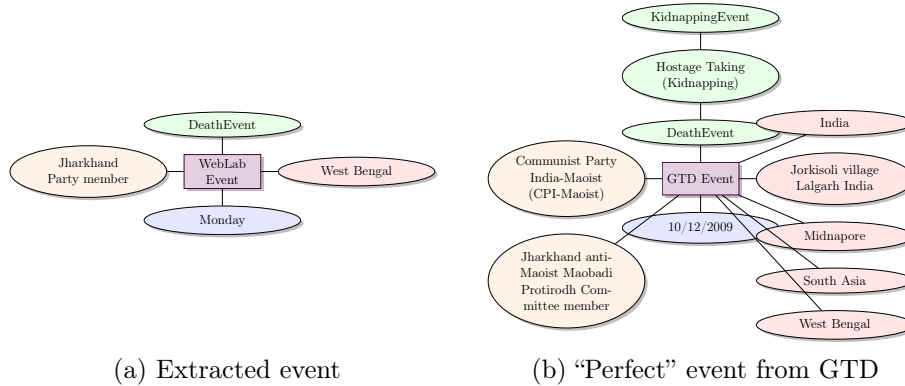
DeathEvent

Jharkhand Party member

WebLab Event

West Bengal

Monday

(a) Extracted event

KidnappingEvent

Hostage Taking (Kidnapping)

DeathEvent

India

Communist Party India-Maoist (CPI-Maoist)

GTD Event

Jorkisoli village Lalgarh India

10/12/2009

Midnapore

Jharkhand anti-Maoist Maobadi Protirodh Committee member

South Asia

West Bengal

(b) "Perfect" event from GTD